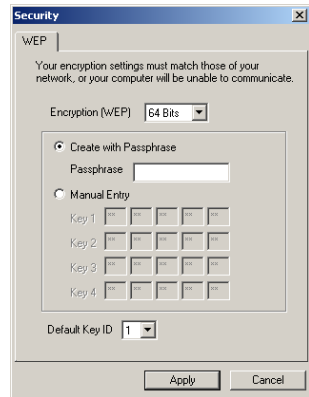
Security

WEP

Your encryption settings must match those of your network, or your computer will be unable to communicate.

Encryption (WEP) 64 Bits

Create with Passphrase

Passphrase

Manual Entry

Key 1

Key 2

Key 3

Key 4

Default Key ID 1

Apply

Cancel